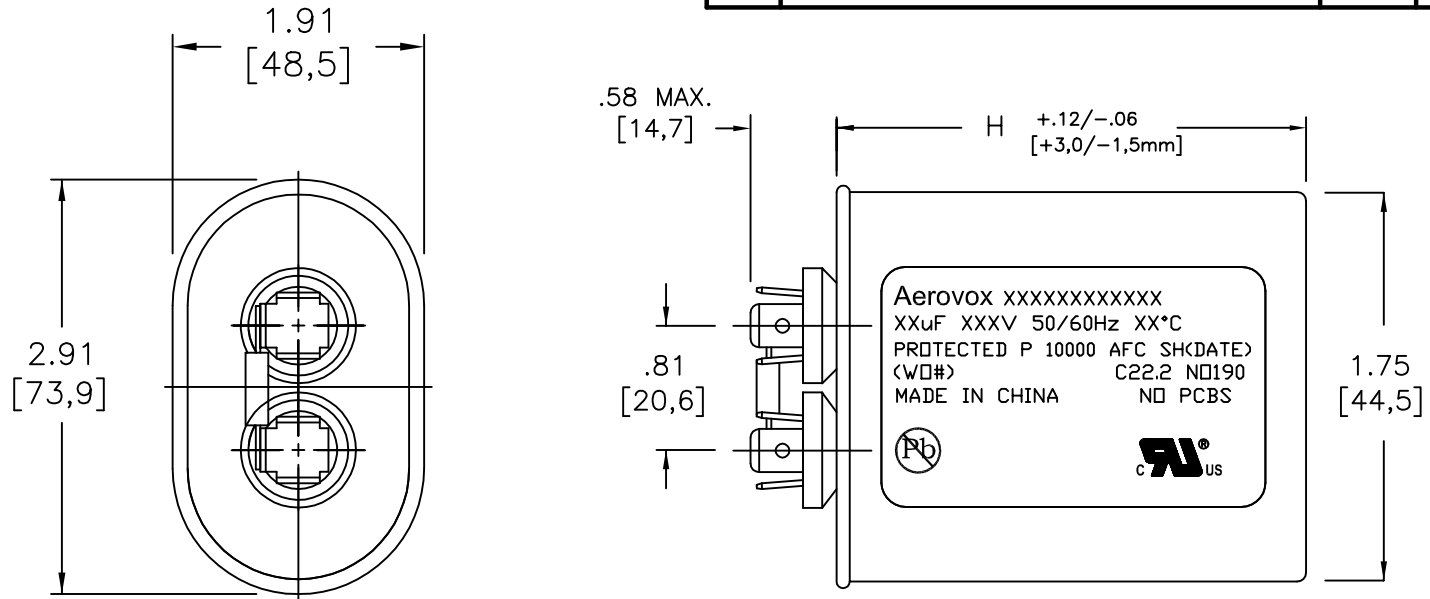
1.91
[48,5]

2.91
[73,9]

.58 MAX.
[14,7]

H $^{+.12/-.06}_{[+3,0/-1,5mm]}$

.81
[20,6]

Aerovox XXXXXXXXXXXX
XXuF XXXV 50/60Hz XX°C
PROTECTED P 10000 AFC SH(DATE)
(WO#) C22.2 NO190
MADE IN CHINA NO PCBS

Pb

c UL us

1.75
[44,5]